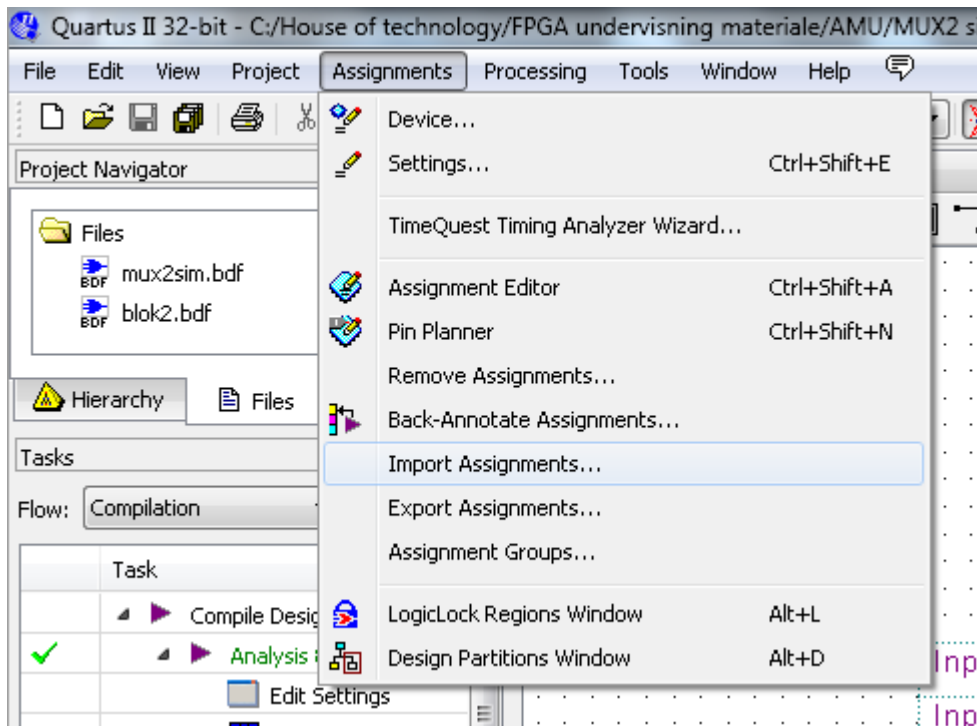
Quartus II 32-bit - C:/House of technology/FPGA undervisning materiale/AMU/MUX2 s

File Edit View Project Assignments Processing Tools Window Help

Project Navigator

Files
mux2sim.bdf
blok2.bdf

Hierarchy Files

Tasks

Flow: Compilation

Task
Compile Desig
Analysis
Edit Settings

Device...
Settings... Ctrl+Shift+E
TimeQuest Timing Analyzer Wizard...
Assignment Editor Ctrl+Shift+A
Pin Planner Ctrl+Shift+N
Remove Assignments...
Back-Annotate Assignments...
Import Assignments...
Export Assignments...
Assignment Groups...
LogicLock Regions Window Alt+L
Design Partitions Window Alt+D

Inp
Inp